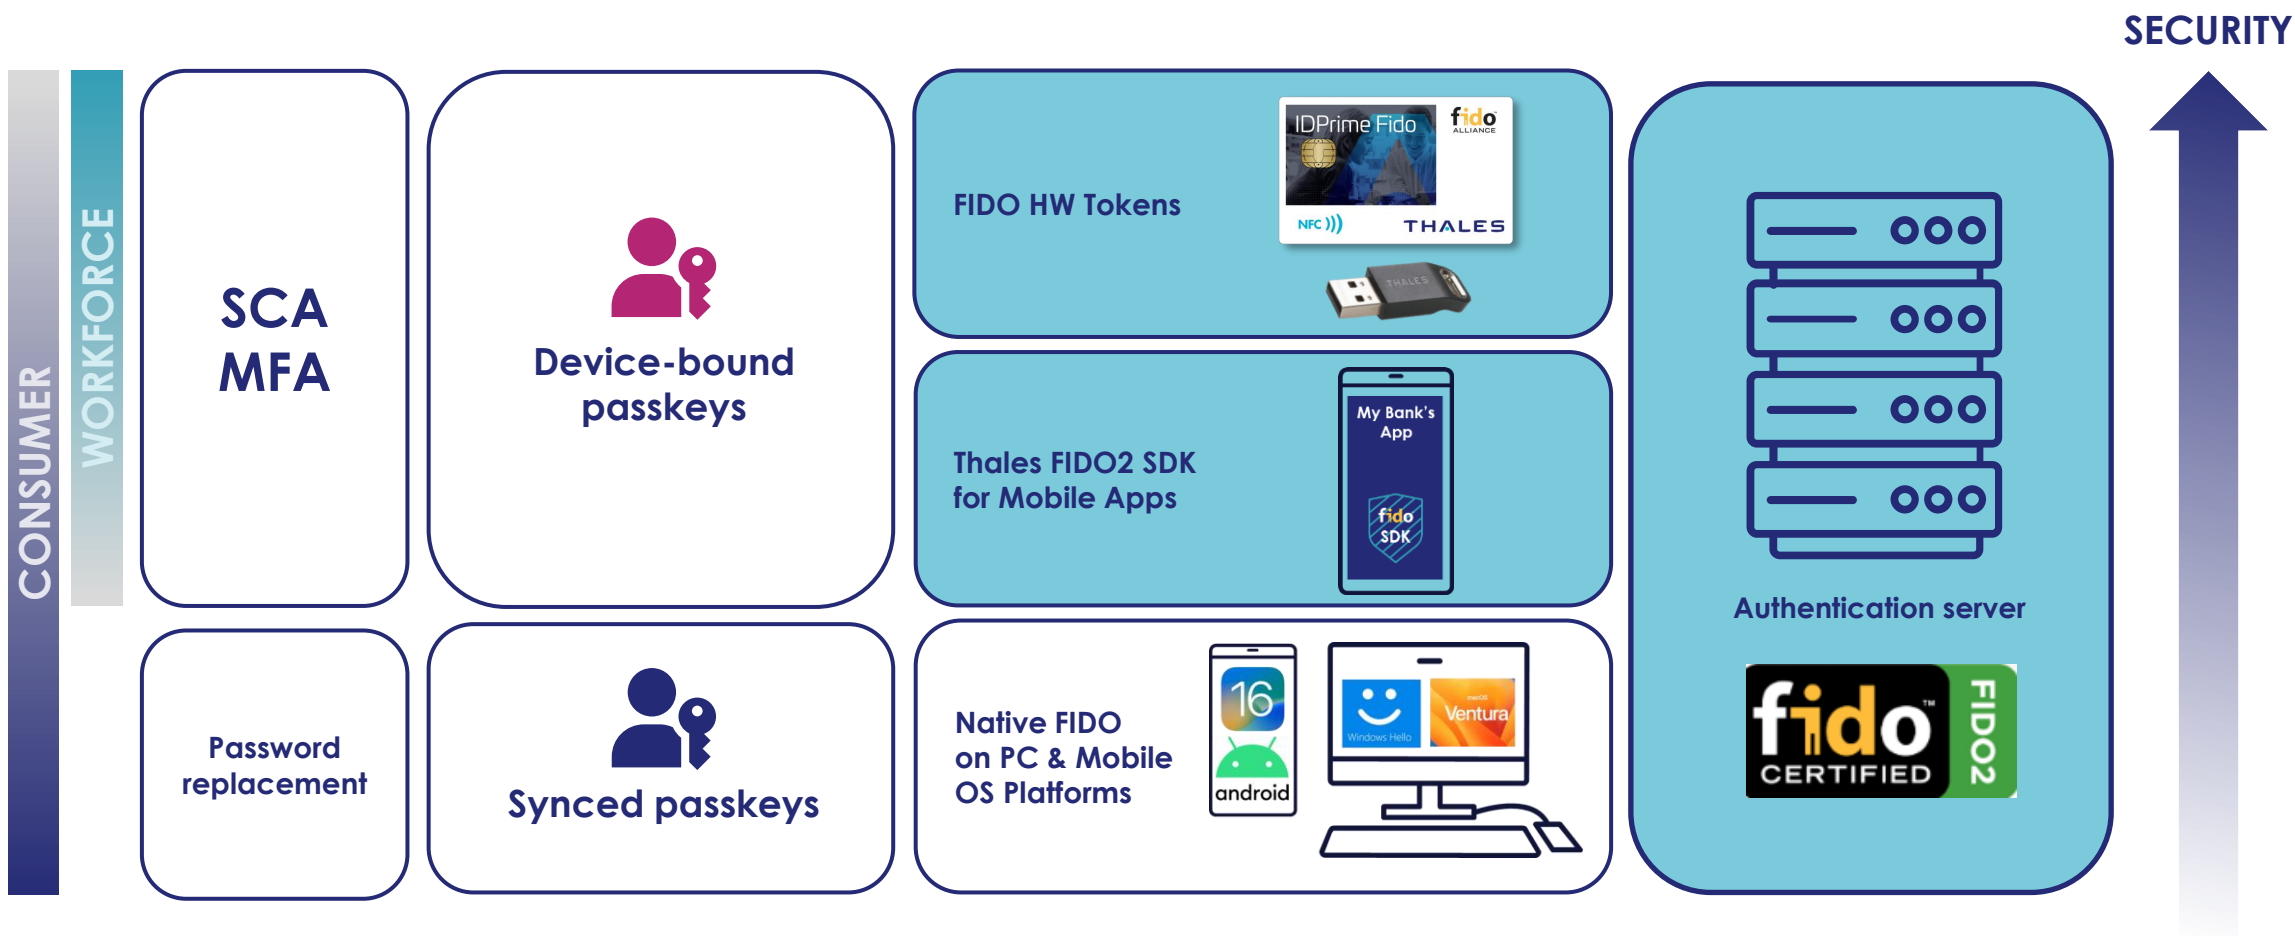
SECURITY

CONSUMER

WORKFORCE

SCA
MFA

Device-bound passkeys

FIDO HW Tokens

IDPrime Fido

fido ALLIANCE

NFC

THALES

THALES

Thales FIDO2 SDK for Mobile Apps

My Bank's App

fido SDK

Authentication server

fido CERTIFIED FIDO2

Password replacement

Synced passkeys

Native FIDO on PC & Mobile OS Platforms

16

android

Windows Hello

macOS Ventura